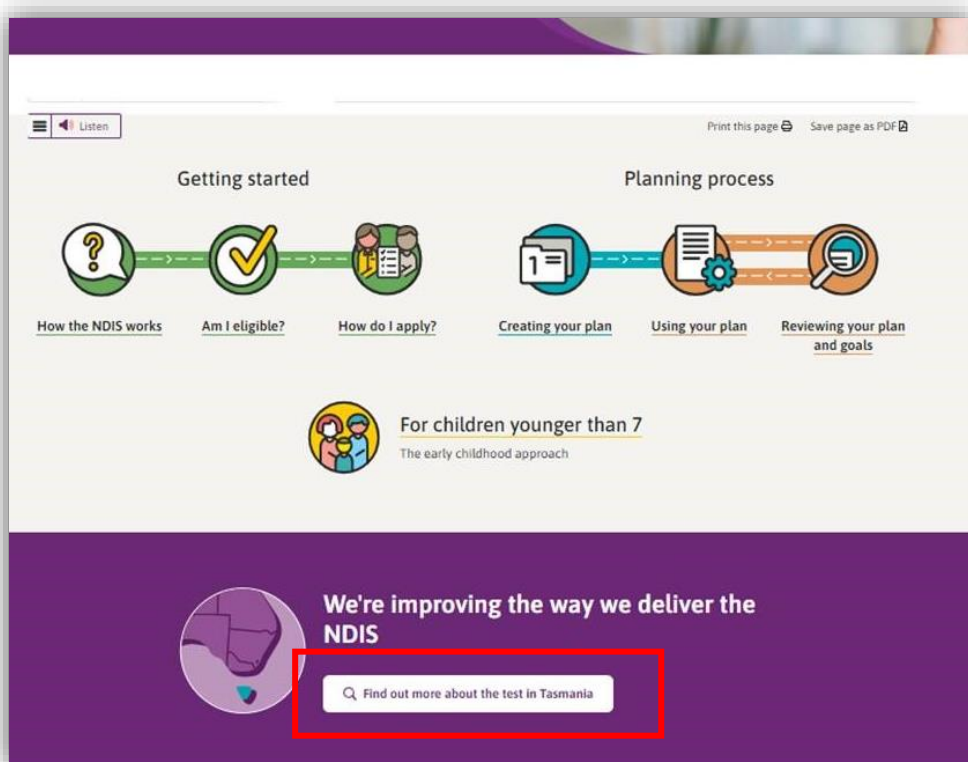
Listen

Print this page Save page as PDF

Getting started

How the NDIS works

Am I eligible?

How do I apply?

Planning process

Creating your plan

Using your plan

Reviewing your plan and goals

For children younger than 7

The early childhood approach

We're improving the way we deliver the NDIS

Find out more about the test in Tasmania